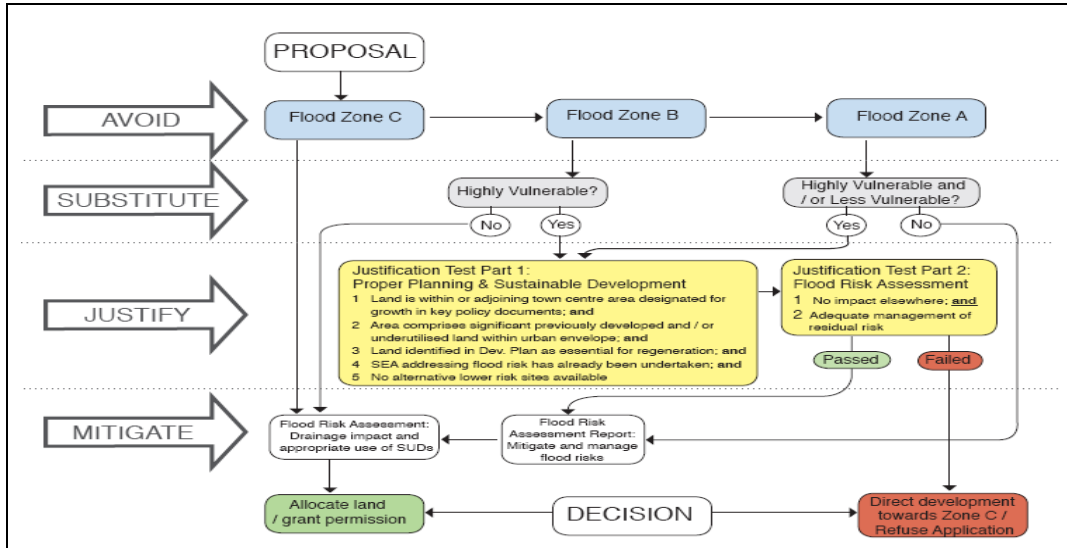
PROPOSAL

AVOID

Flood Zone C

Flood Zone B

Flood Zone A

SUBSTITUTE

Highly Vulnerable?

Highly Vulnerable and / or Less Vulnerable?

No

Yes

Yes

No

JUSTIFY

Justification Test Part 1: Proper Planning & Sustainable Development

1 Land is within or adjoining town centre area designated for growth in key policy documents; and
2 Area comprises significant previously developed and / or underutilised land within urban envelope; and
3 Land identified in Dev. Plan as essential for regeneration; and
4 SEA addressing flood risk has already been undertaken; and
5 No alternative lower risk sites available

Justification Test Part 2: Flood Risk Assessment

1 No impact elsewhere; and
2 Adequate management of residual risk

Passed

Failed

MITIGATE

Flood Risk Assessment: Drainage impact and appropriate use of SUDs

Flood Risk Assessment Report: Mitigate and manage flood risks

Allocate land / grant permission

DECISION

Direct development towards Zone C / Refuse Application